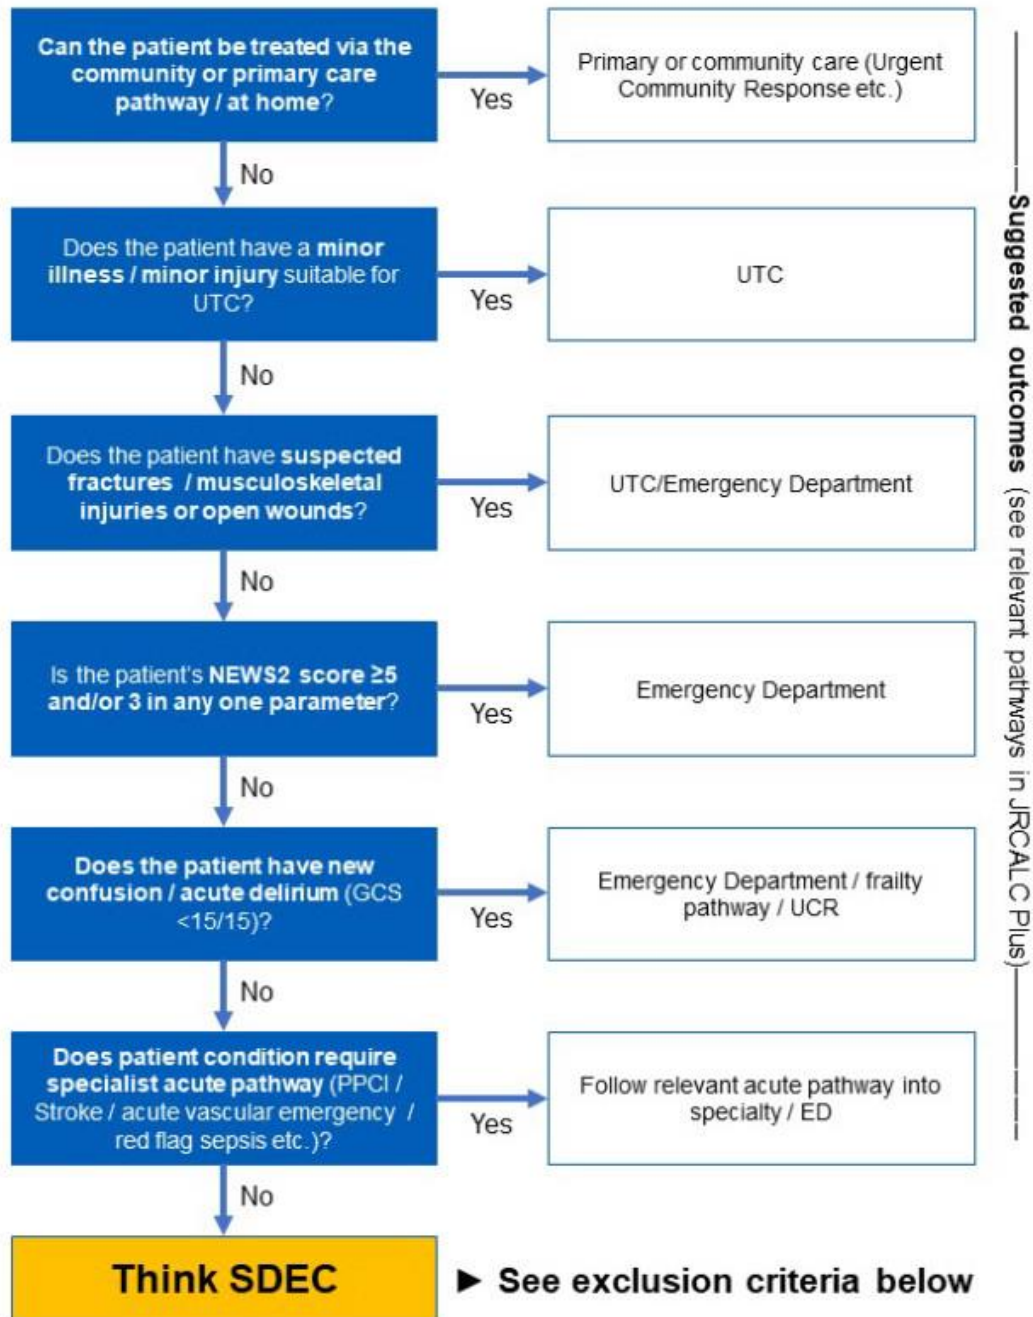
Can the patient be treated via the community or primary care pathway / at home?

Yes

Primary or community care (Urgent Community Response etc.)

No

Does the patient have a minor illness / minor injury suitable for UTC?

Yes

UTC

No

Does the patient have suspected fractures / musculoskeletal injuries or open wounds?

Yes

UTC/Emergency Department

No

Is the patient's NEWS2 score ≥5 and/or 3 in any one parameter?

Yes

Emergency Department

No

Does the patient have new confusion / acute delirium (GCS <15/15)?

Yes

Emergency Department / frailty pathway / UCR

No

Does patient condition require specialist acute pathway (PPCI / Stroke / acute vascular emergency / red flag sepsis etc.)?

Yes

Follow relevant acute pathway into specialty / ED

No

Think SDEC

► See exclusion criteria below

Suggested outcomes (see relevant pathways in JRCALC Plus)